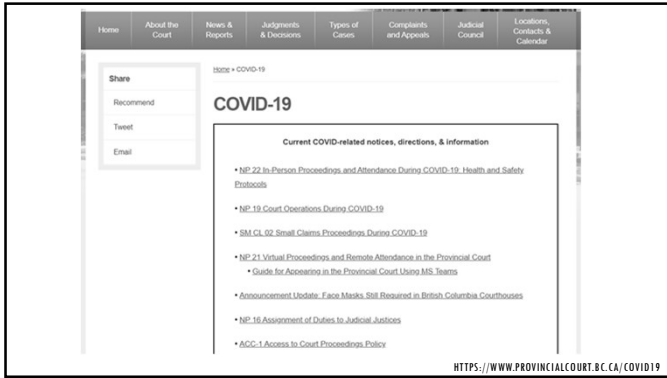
Home | About the Court | News & Reports | Judgments & Decisions | Types of Cases | Complaints and Appeals | Judicial Council | Locations, Contacts & Calendar

Share

Recommend

Tweet

Email

Home » COVID-19

COVID-19

Current COVID-related notices, directions, & information

• NP 22 In-Person Proceedings and Attendance During COVID-19: Health and Safety Protocols

• NP 19 Court Operations During COVID-19

• SM CL 02 Small Claims Proceedings During COVID-19

• NP 21 Virtual Proceedings and Remote Attendance in the Provincial Court
• Guide for Appearing in the Provincial Court Using MS Teams

• Announcement Update: Face Masks Still Required in British Columbia Courthouses

• NP 16 Assignment of Duties to Judicial Justices

• ACC-1 Access to Court Proceedings Policy

HTTPS://WWW.PROVINCIALCOURT.BC.CA/COVID19